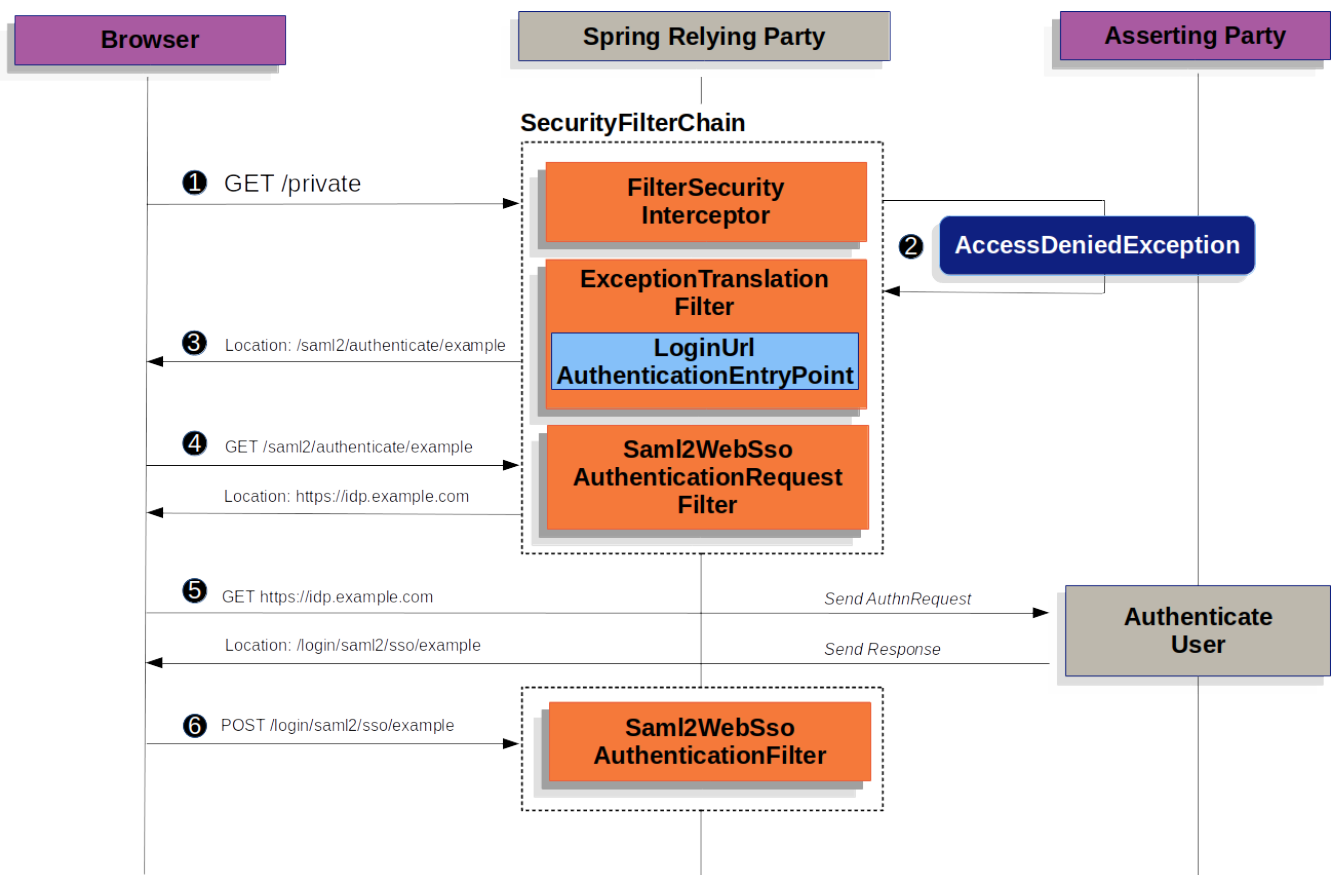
Browser

Spring Relying Party

Asserting Party

SecurityFilterChain

❶ GET /private

FilterSecurity Interceptor

❷ AccessDeniedException

ExceptionTranslation Filter

❸ Location: /saml2/authenticate/example

LoginUrl AuthenticationEntryPoint

❹ GET /saml2/authenticate/example

Saml2WebSso AuthenticationRequest Filter

Location: https://idp.example.com

❺ GET https://idp.example.com

Send AuthnRequest

Authenticate User

Location: /login/saml2/sso/example

Send Response

❻ POST /login/saml2/sso/example

Saml2WebSso AuthenticationFilter